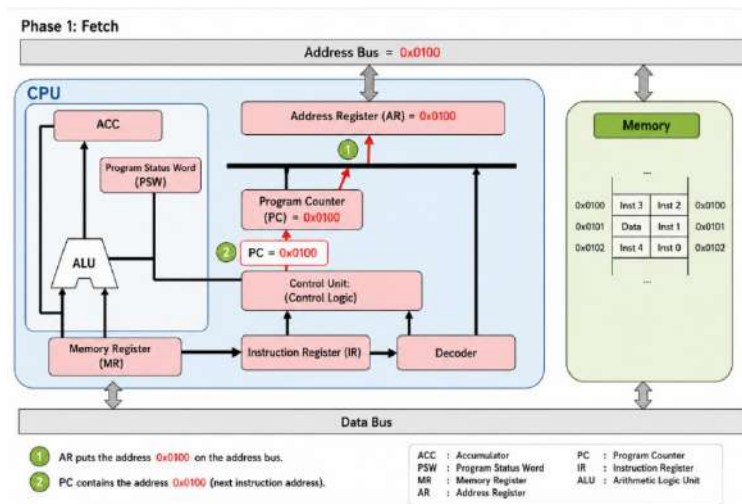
Phase 1: Fetch

Address Bus = 0x0100

CPU

ACC

Program Status Word (PSW)

ALU

Address Register (AR) = 0x0100

1

Program Counter (PC) = 0x0100

2

PC = 0x0100

Control Unit: (Control Logic)

Memory Register (MR)

Instruction Register (IR)

Decoder

Memory

...

| 0x0100 | Inst 3 | Inst 2 | 0x0100 |
|---|---|---|---|
| 0x0101 | Data | Inst 1 | 0x0101 |
| 0x0102 | Inst 4 | Inst 0 | 0x0102 |

...

Data Bus

1 AR puts the address 0x0100 on the address bus.

2 PC contains the address 0x0100 (next instruction address).

ACC : Accumulator
PSW : Program Status Word
MR : Memory Register
AR : Address Register
PC : Program Counter
IR : Instruction Register
ALU : Arithmetic Logic Unit